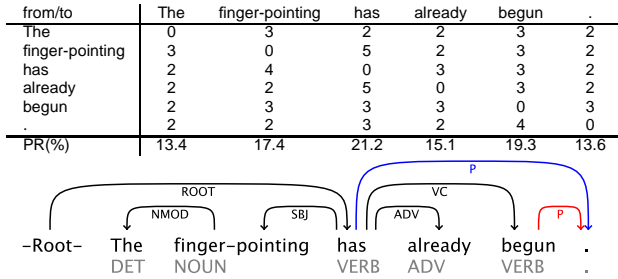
| from/to | The | finger-pointing | has | already | begun | . |
|---|---|---|---|---|---|---|
| The | 0 | 3 | 2 | 2 | 3 | 2 |
| finger-pointing | 3 | 0 | 5 | 2 | 3 | 2 |
| has | 2 | 4 | 0 | 3 | 3 | 2 |
| already | 2 | 2 | 5 | 0 | 3 | 2 |
| begun | 2 | 3 | 3 | 3 | 0 | 3 |
| . | 2 | 2 | 3 | 2 | 4 | 0 |
| PR(%) | 13.4 | 17.4 | 21.2 | 15.1 | 19.3 | 13.6 |

ROOT
NMOD
SBJ
P
VC
ADV
P

-Root- The finger-pointing has already begun .
DET NOUN VERB ADV VERB .